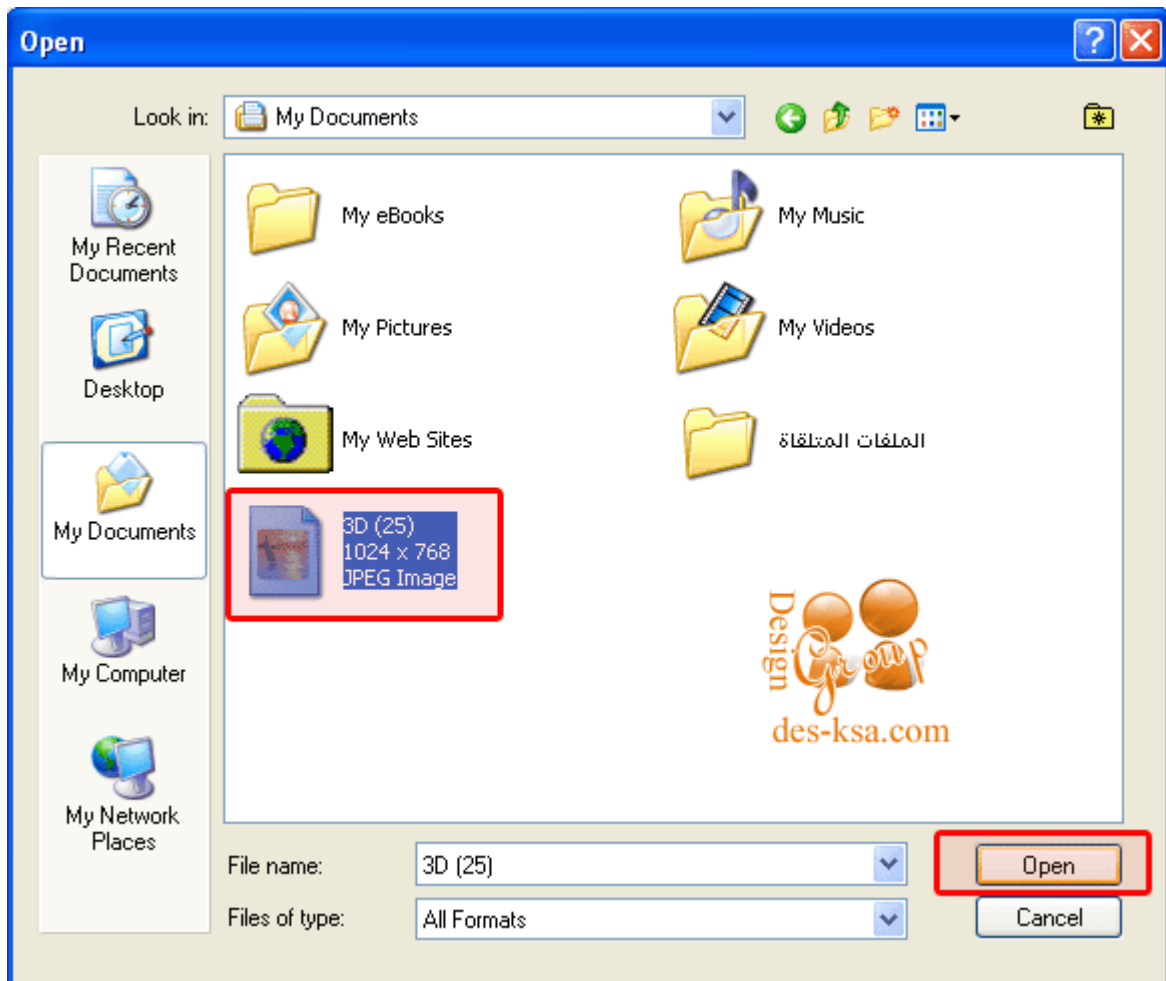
Open

Look in: My Documents

My Recent Documents

Desktop

My Documents

My Computer

My Network Places

My eBooks

My Music

My Pictures

My Videos

My Web Sites

الملفات المتلقاة

3D (25)
1024 x 768
JPEG Image

Design Group
des-ksa.com

File name: 3D (25)

Files of type: All Formats

Open

Cancel